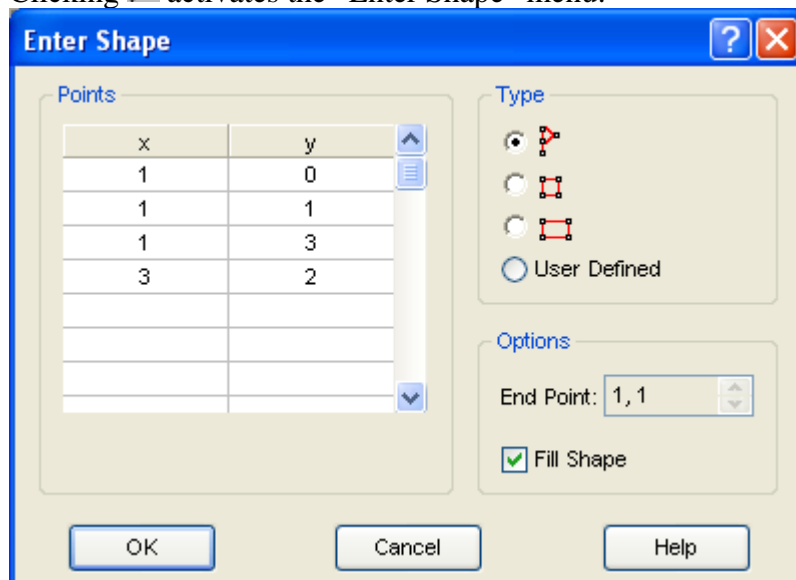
Clicking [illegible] activates the "Enter Shape" menu.

Enter Shape

Points

| x | y |
|---|---|
| 1 | 0 |
| 1 | 1 |
| 1 | 3 |
| 3 | 2 |

Type

User Defined

Options

End Point: 1, 1

Fill Shape

OK

Cancel

Help